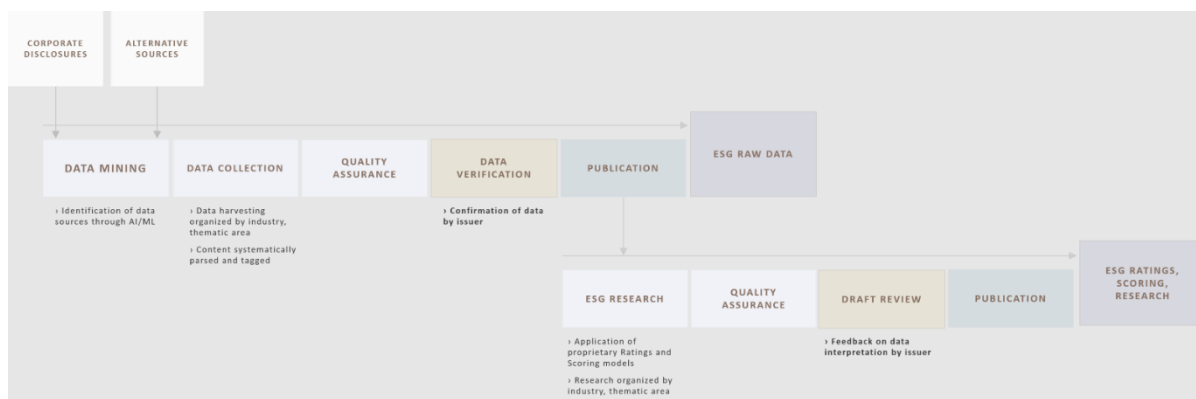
CORPORATE DISCLOSURES

ALTERNATIVE SOURCES

DATA MINING

› Identification of data sources through AI/ML

DATA COLLECTION

› Data harvesting organized by industry, thematic area

› Content systematically parsed and tagged

QUALITY ASSURANCE

DATA VERIFICATION

› Confirmation of data by issuer

PUBLICATION

ESG RAW DATA

ESG RESEARCH

› Application of proprietary Ratings and Scoring models

› Research organized by industry, thematic area

QUALITY ASSURANCE

DRAFT REVIEW

› Feedback on data interpretation by issuer

PUBLICATION

ESG RATINGS, SCORING, RESEARCH